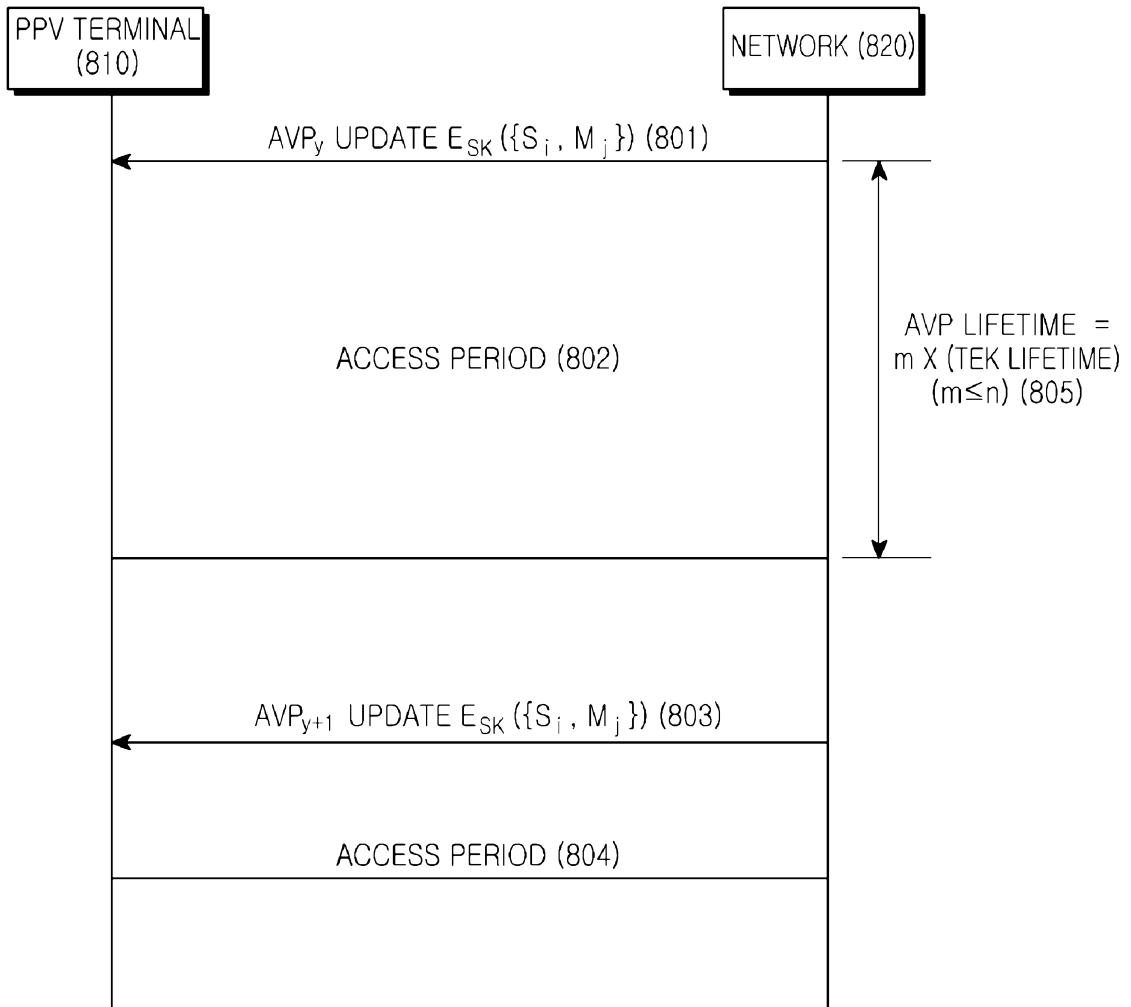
PPV TERMINAL (810)

NETWORK (820)

$AVP_y$ UPDATE $E_{SK}(\{S_i, M_j\})$ (801)

ACCESS PERIOD (802)

AVP LIFETIME = m X (TEK LIFETIME) (m≤n) (805)

$AVP_{y+1}$ UPDATE $E_{SK}(\{S_i, M_j\})$ (803)

ACCESS PERIOD (804)